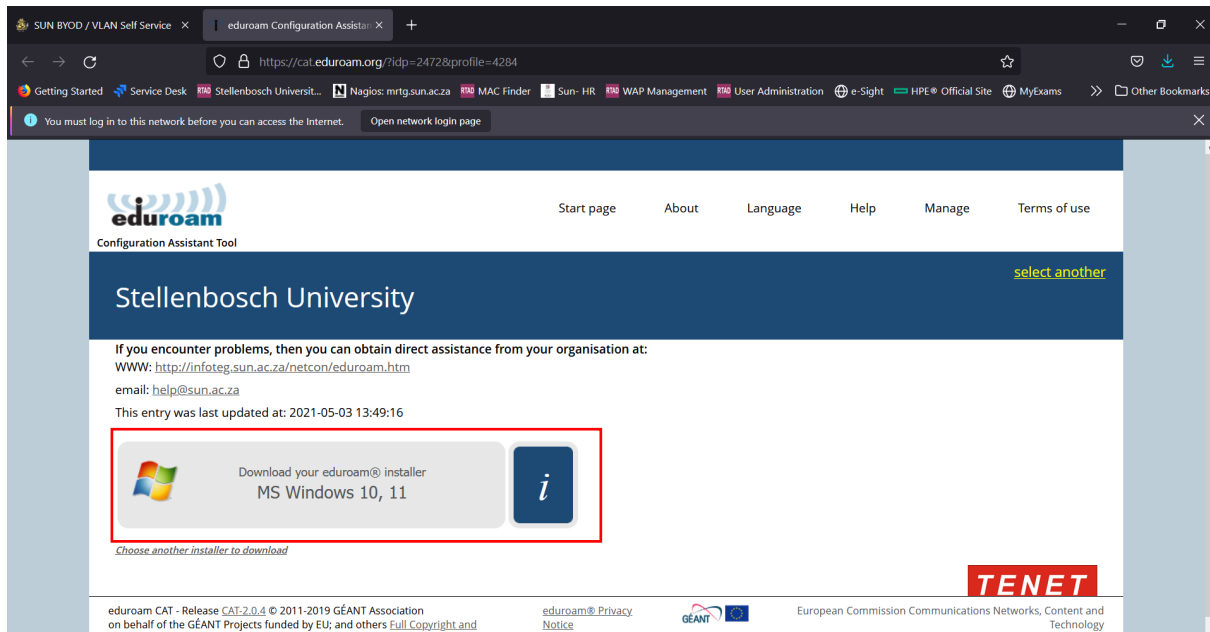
SUN BYOD / VLAN Self Service ×
eduroam Configuration Assistan ×
+

https://cat.eduroam.org/?idp=2472&profile=4284

Getting Started
Service Desk
Stellenbosch Universit...
Nagios: mrtg.sun.ac.za
MAC Finder
Sun- HR
WAP Management
User Administration
e-Sight
HPE® Official Site
MyExams
Other Bookmarks

You must log in to this network before you can access the Internet.
Open network login page

eduroam
Configuration Assistant Tool

Start page
About
Language
Help
Manage
Terms of use

select another

Stellenbosch University

If you encounter problems, then you can obtain direct assistance from your organisation at:
WWW: http://infoteg.sun.ac.za/netcon/eduroam.htm
email: help@sun.ac.za
This entry was last updated at: 2021-05-03 13:49:16

Download your eduroam® installer
MS Windows 10, 11

i

Choose another installer to download

TENET

eduroam CAT - Release CAT-2.0.4 © 2011-2019 GÉANT Association on behalf of the GÉANT Projects funded by EU; and others Full Copyright and

eduroam® Privacy Notice

GÉANT

European Commission Communications Networks, Content and Technology